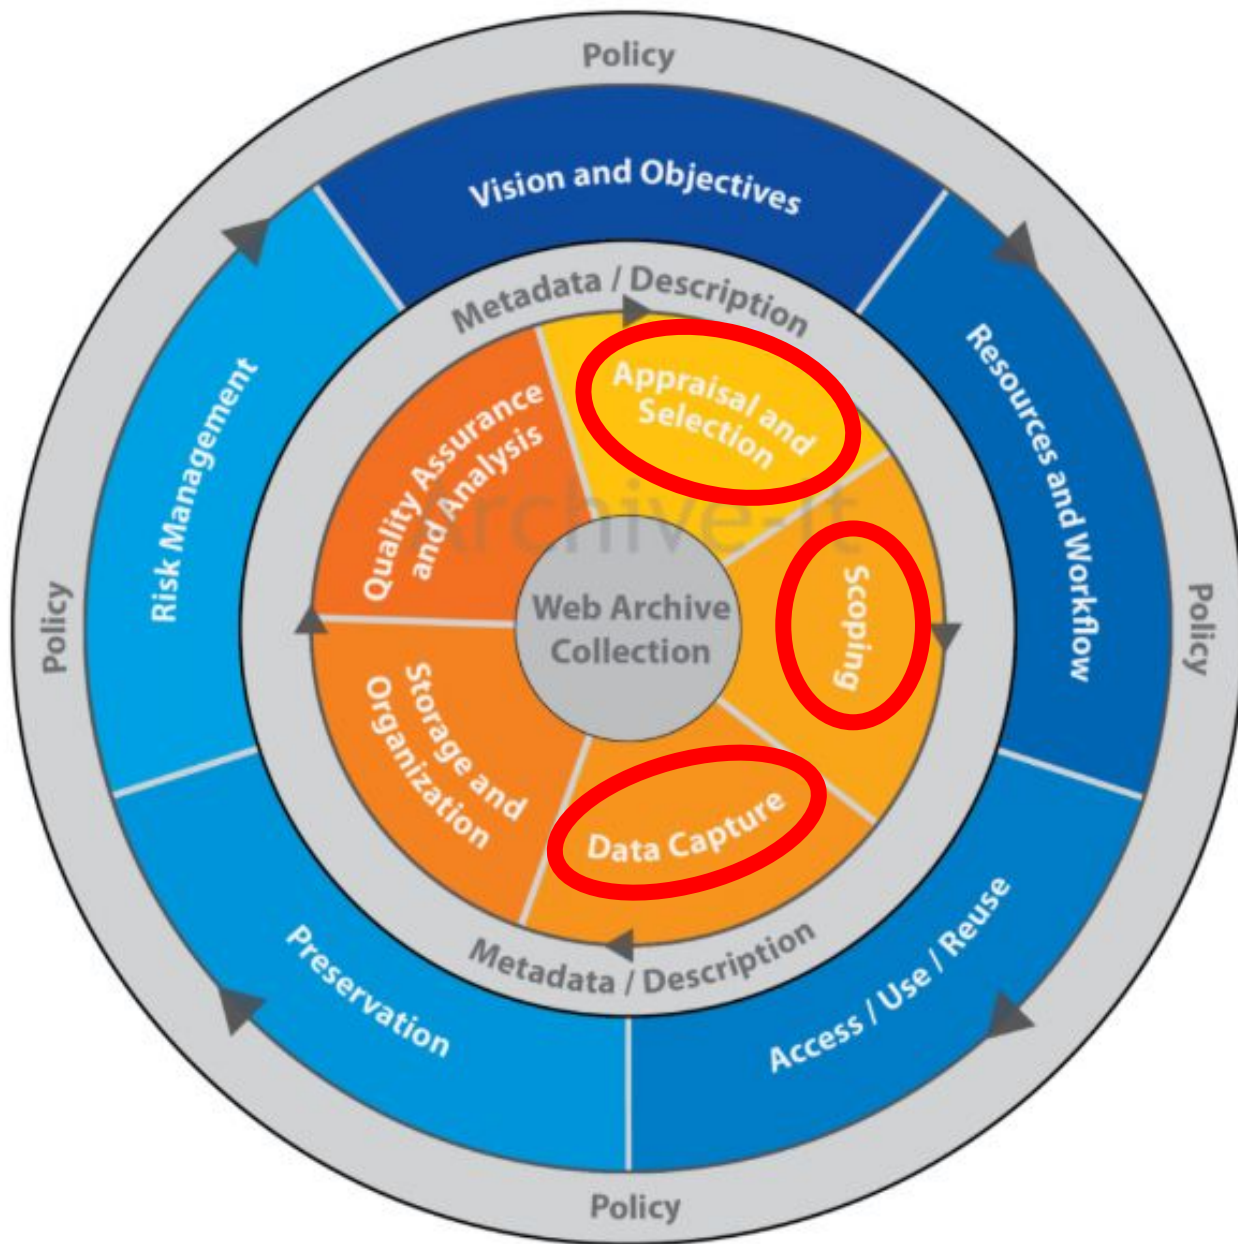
Policy

Vision and Objectives

Resources and Workflow

Policy

Access / Use / Reuse

Policy

Preservation

Risk Management

Policy

Metadata / Description

Appraisal and Selection

Scoping

Data Capture

Storage and Organization

Quality Assurance and Analysis

Metadata / Description

Web Archive Collection

archive-it